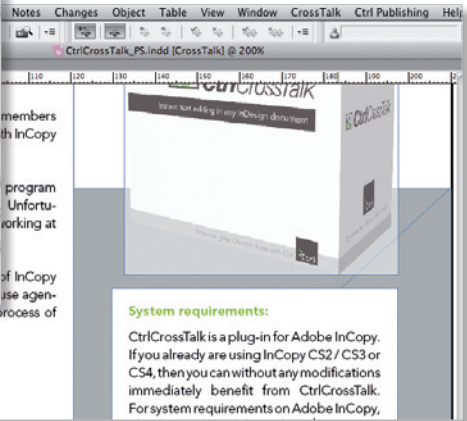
Notes Changes Object Table View Window CrossTalk Ctrl Publishing Help

CtrlCrossTalk_PS.indd [CrossTalk] @ 200%

110 120 130 140 150 160 170 180 190 200

members
th InCopy

program
Unfortu-
vorking at

of InCopy
use agen-
process of

CtrlCrossTalk

Interactive editing in any InDesign document

CtrlCrossTalk

Ctrl

System requirements:

CtrlCrossTalk is a plug-in for Adobe InCopy. If you already are using InCopy CS2 / CS3 or CS4, then you can without any modifications immediately benefit from CtrlCrossTalk. For system requirements on Adobe InCopy,